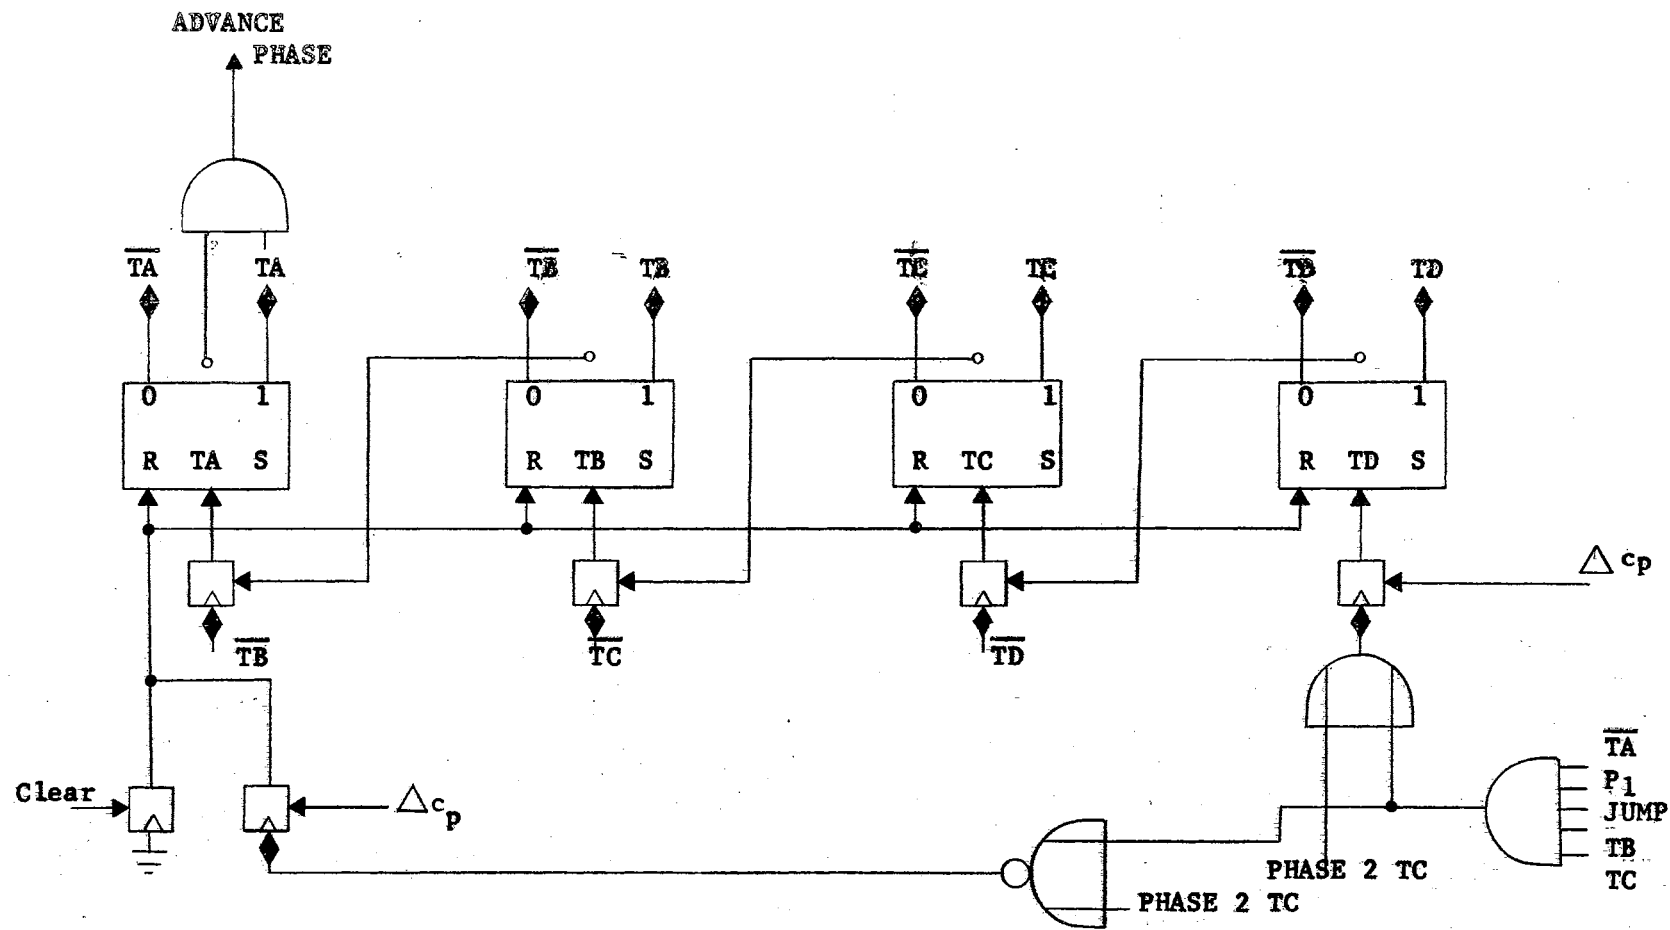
ADVANCE PHASE

$\overline{TA}$ TA
$\overline{TB}$ TB
$\overline{TC}$ TC
$\overline{TD}$ TD

0 1
R TA S

0 1
R TB S

0 1
R TC S

0 1
R TD S

$\triangle c_p$

$\overline{TB}$
$\overline{TC}$
$\overline{TD}$

Clear
$\triangle c_p$

$\overline{TA}$
$P_1$
JUMP
TB
TC

PHASE 2 TC
PHASE 2 TC